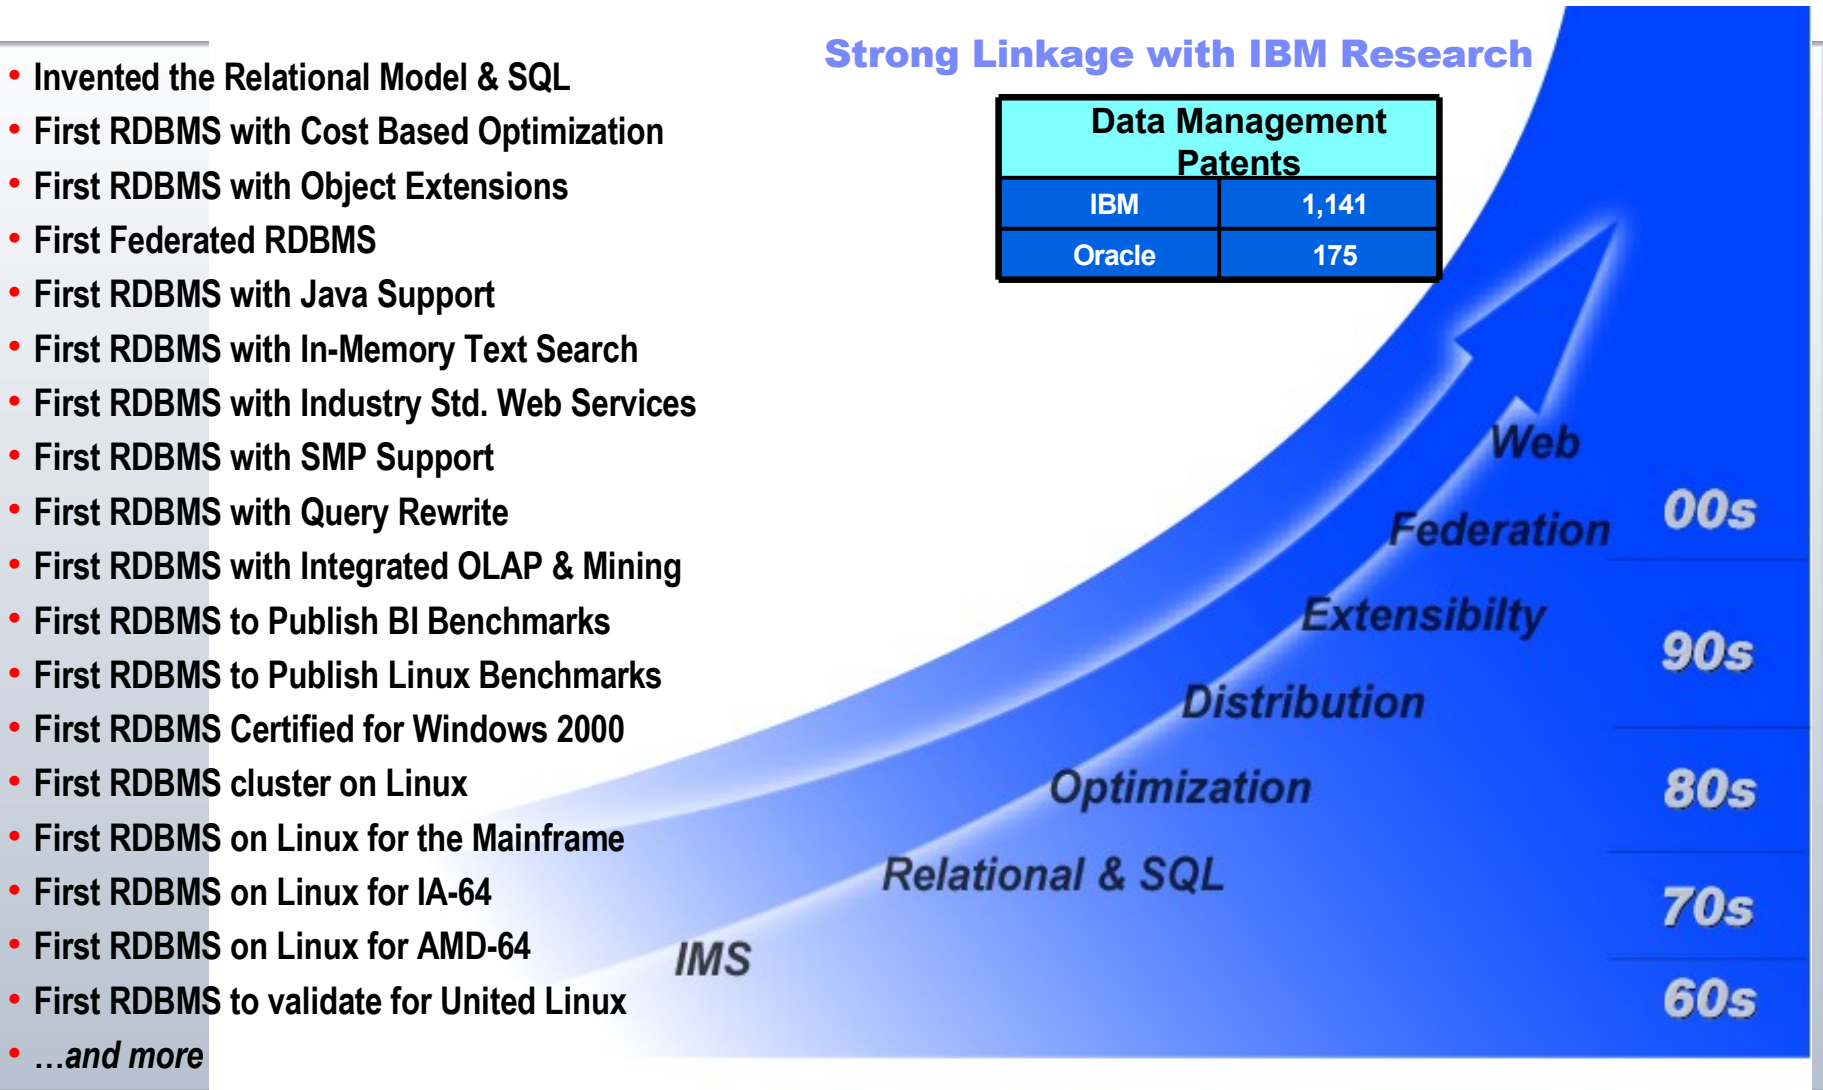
- Invented the Relational Model & SQL
- First RDBMS with Cost Based Optimization
- First RDBMS with Object Extensions
- First Federated RDBMS
- First RDBMS with Java Support
- First RDBMS with In-Memory Text Search
- First RDBMS with Industry Std. Web Services
- First RDBMS with SMP Support
- First RDBMS with Query Rewrite
- First RDBMS with Integrated OLAP & Mining
- First RDBMS to Publish BI Benchmarks
- First RDBMS to Publish Linux Benchmarks
- First RDBMS Certified for Windows 2000
- First RDBMS cluster on Linux
- First RDBMS on Linux for the Mainframe
- First RDBMS on Linux for IA-64
- First RDBMS on Linux for AMD-64
- First RDBMS to validate for United Linux
- ...and more

Strong Linkage with IBM Research

| Data Management Patents | |
|---|---|
| IBM | 1,141 |
| Oracle | 175 |

Web
Federation
Extensibilty
Distribution
Optimization
Relational & SQL
IMS

00s
90s
80s
70s
60s